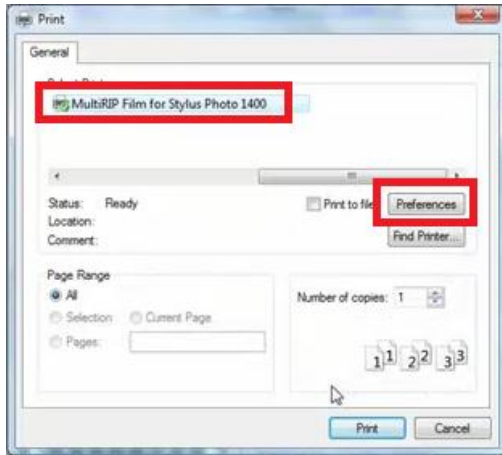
Print

General

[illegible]

MultiRIP Film for Stylus Photo 1400

Status: Ready
Location:
Comment:

Print to file

Preferences

Find Printer...

Page Range

All

Selection

Current Page

Pages:

Number of copies: 1

1 1 2 2 3 3

Print

Cancel